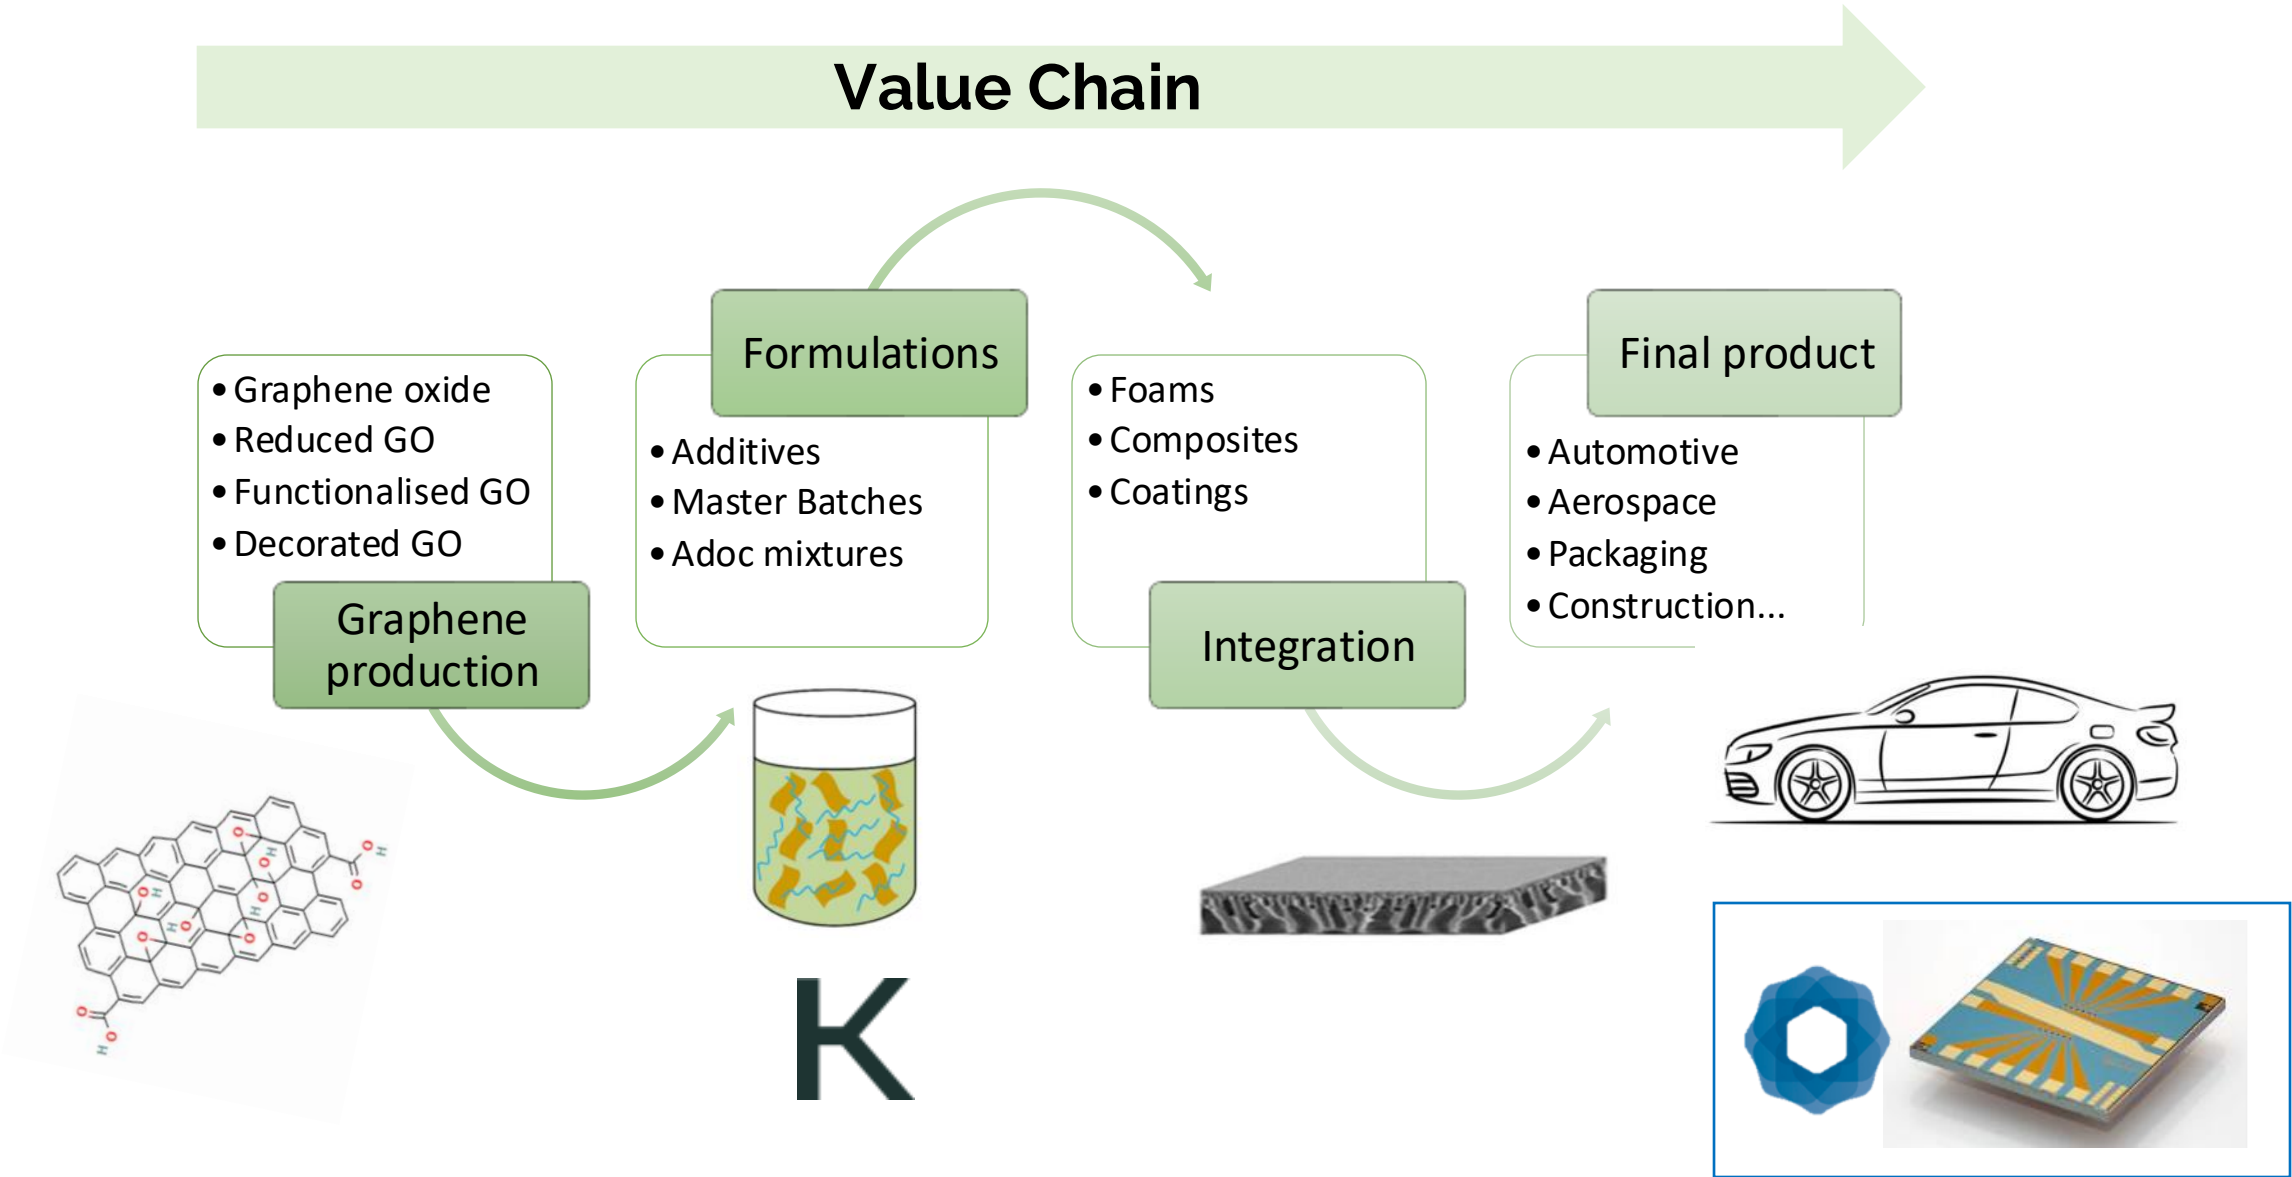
Value Chain

- Graphene oxide
- Reduced GO
- Functionalised GO
- Decorated GO

Graphene production

Formulations

- Additives
- Master Batches
- Adoc mixtures

- Foams
- Composites
- Coatings

Integration

Final product

- Automotive
- Aerospace
- Packaging
- Construction...

K